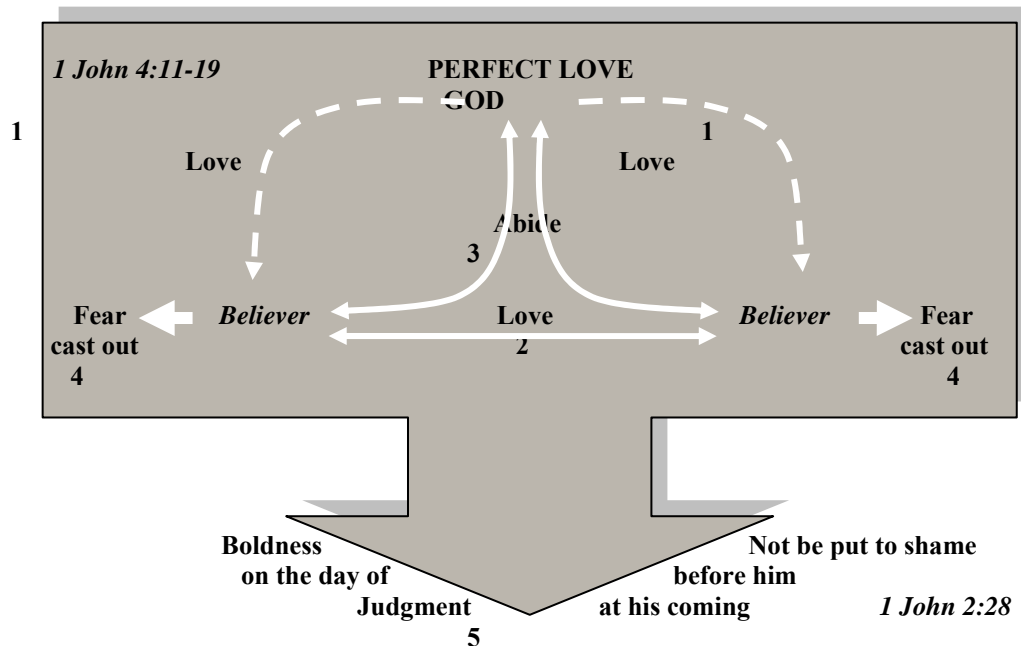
*1 John 4:11-19*

PERFECT LOVE
GOD

1

Love

1

Love

Abide
3

Fear cast out
4

*Believer*

Love
2

*Believer*

Fear cast out
4

Boldness on the day of Judgment

Not be put to shame before him at his coming

*1 John 2:28*

5